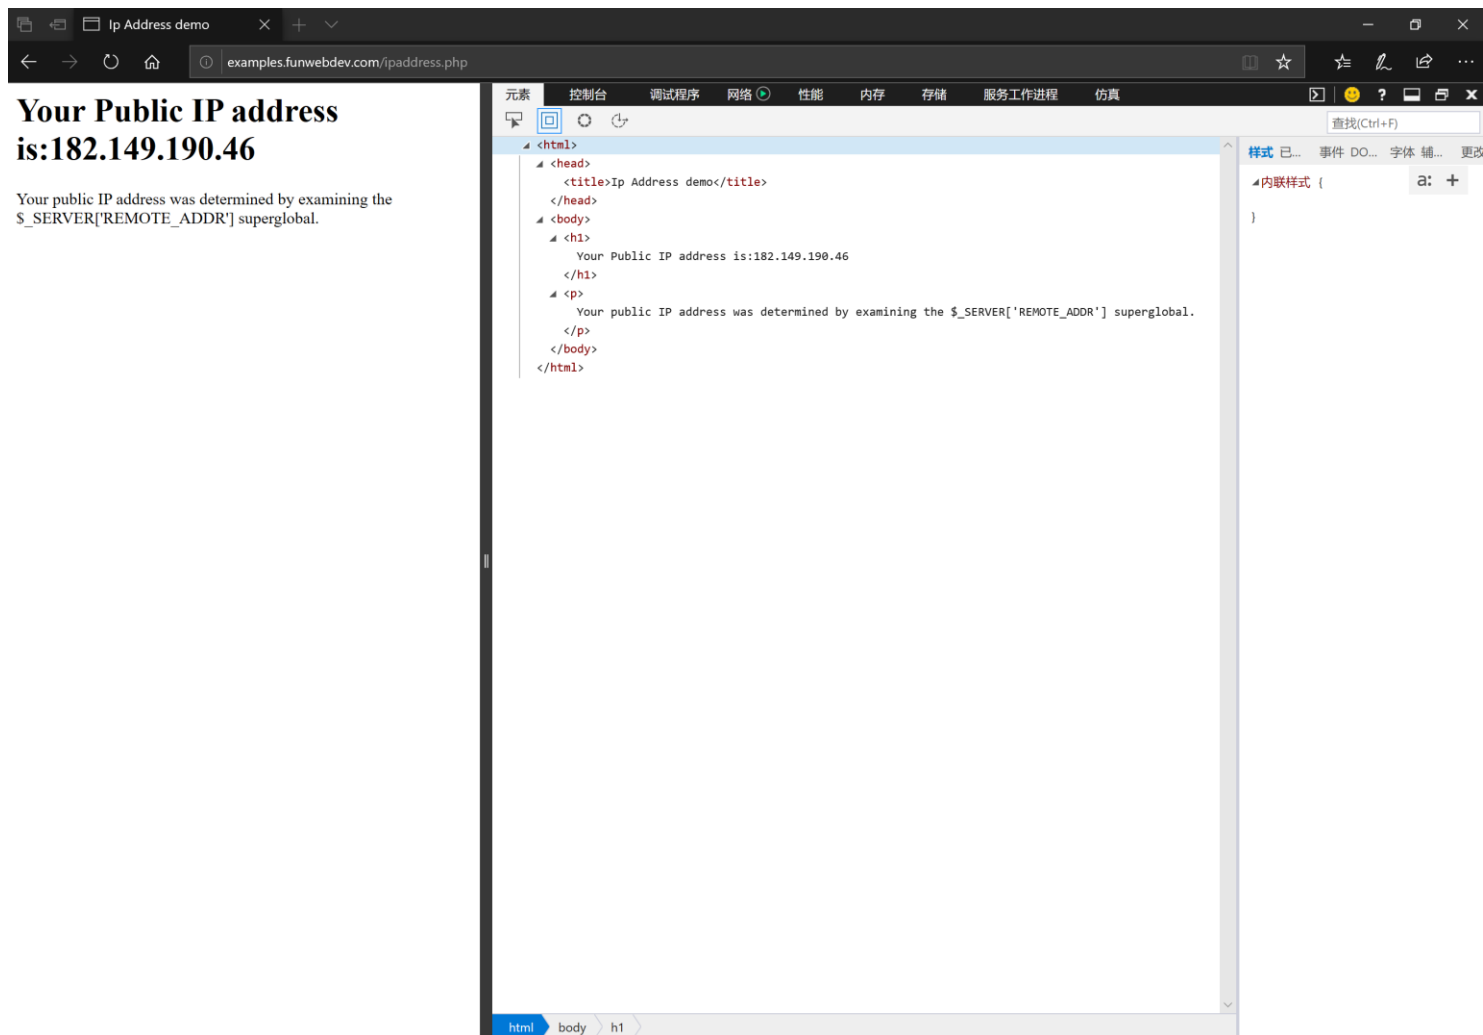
Ip Address demo

examples.funwebdev.com/ipaddress.php

Your Public IP address is:182.149.190.46

Your public IP address was determined by examining the $_SERVER['REMOTE_ADDR'] superglobal.

元素 控制台 调试程序 网络 性能 内存 存储 服务工作进程 仿真

查找(Ctrl+F)

<html>
<head>
<title>Ip Address demo</title>
</head>
<body>
<h1>
Your Public IP address is:182.149.190.46
</h1>
<p>
Your public IP address was determined by examining the $_SERVER['REMOTE_ADDR'] superglobal.
</p>
</body>
</html>

样式 已... 事件 DO... 字体 辅... 更改

内联样式 {
}

a: +

html body h1